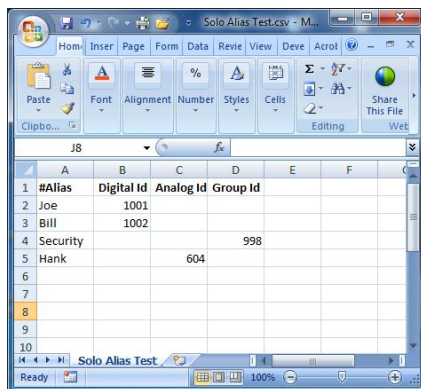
Solo Alias Test.csv - M...

Hom Inser Page Form Data Revie View Deve Acrol

Paste Font Alignment Number Styles Cells Editing Share This File

Clipbo... Editing Web

J8 $f_x$

|  | A | B | C | D | E | F |
|---|---|---|---|---|---|---|
| 1 | #Alias | Digital Id | Analog Id | Group Id |  |  |
| 2 | Joe | 1001 |  |  |  |  |
| 3 | Bill | 1002 |  |  |  |  |
| 4 | Security |  |  | 998 |  |  |
| 5 | Hank |  | 604 |  |  |  |
| 6 |  |  |  |  |  |  |
| 7 |  |  |  |  |  |  |
| 8 |  |  |  |  |  |  |
| 9 |  |  |  |  |  |  |
| 10 |  |  |  |  |  |  |

Solo Alias Test

Ready 100%